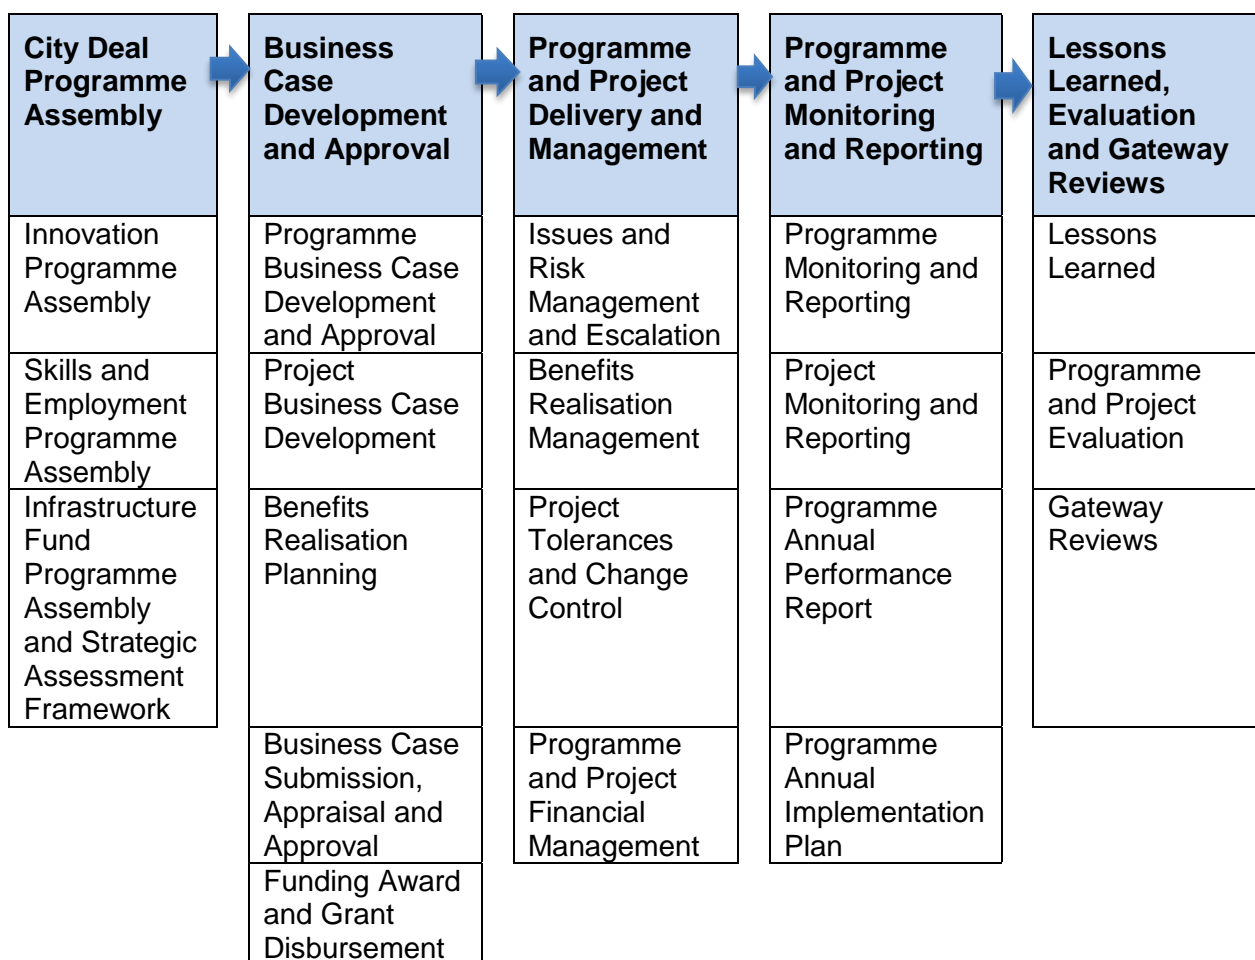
| City Deal Programme Assembly | Business Case Development and Approval | Programme and Project Delivery and Management | Programme and Project Monitoring and Reporting | Lessons Learned, Evaluation and Gateway Reviews |
|---|---|---|---|---|
| Innovation Programme Assembly | Programme Business Case Development and Approval | Issues and Risk Management and Escalation | Programme Monitoring and Reporting | Lessons Learned |
| Skills and Employment Programme Assembly | Project Business Case Development | Benefits Realisation Management | Project Monitoring and Reporting | Programme and Project Evaluation |
| Infrastructure Fund Programme Assembly and Strategic Assessment Framework | Benefits Realisation Planning | Project Tolerances and Change Control | Programme Annual Performance Report | Gateway Reviews |
| | Business Case Submission, Appraisal and Approval | Programme and Project Financial Management | Programme Annual Implementation Plan | |
| | Funding Award and Grant Disbursement | | | |